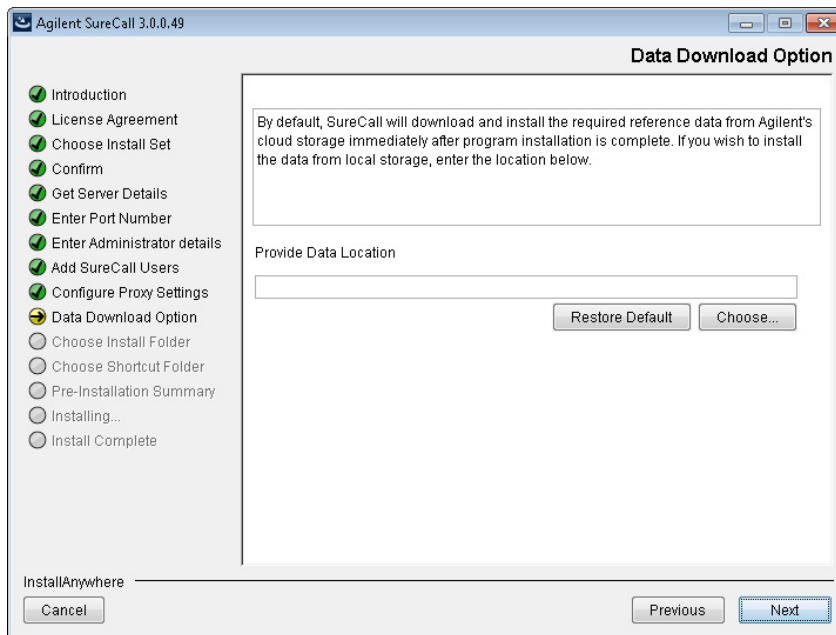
Agilent SureCall 3.0.0.49

Data Download Option

Introduction
License Agreement
Choose Install Set
Confirm
Get Server Details
Enter Port Number
Enter Administrator details
Add SureCall Users
Configure Proxy Settings
Data Download Option
Choose Install Folder
Choose Shortcut Folder
Pre-Installation Summary
Installing...
Install Complete

By default, SureCall will download and install the required reference data from Agilent's cloud storage immediately after program installation is complete. If you wish to install the data from local storage, enter the location below.

Provide Data Location

Restore Default
Choose...

InstallAnywhere
Cancel
Previous
Next